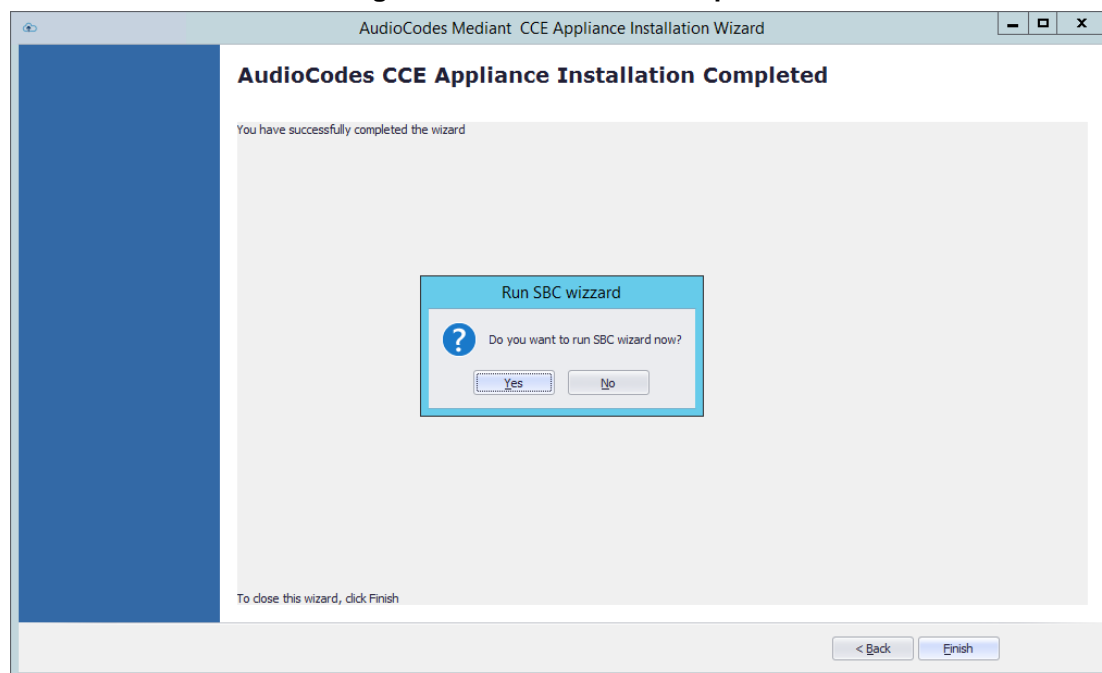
AudioCodes Mediant CCE Appliance Installation Wizard

AudioCodes CCE Appliance Installation Completed

You have successfully completed the wizard

Run SBC wizzard

Do you want to run SBC wizard now?

Yes

No

To close this wizard, click Finish

< Back

Finish